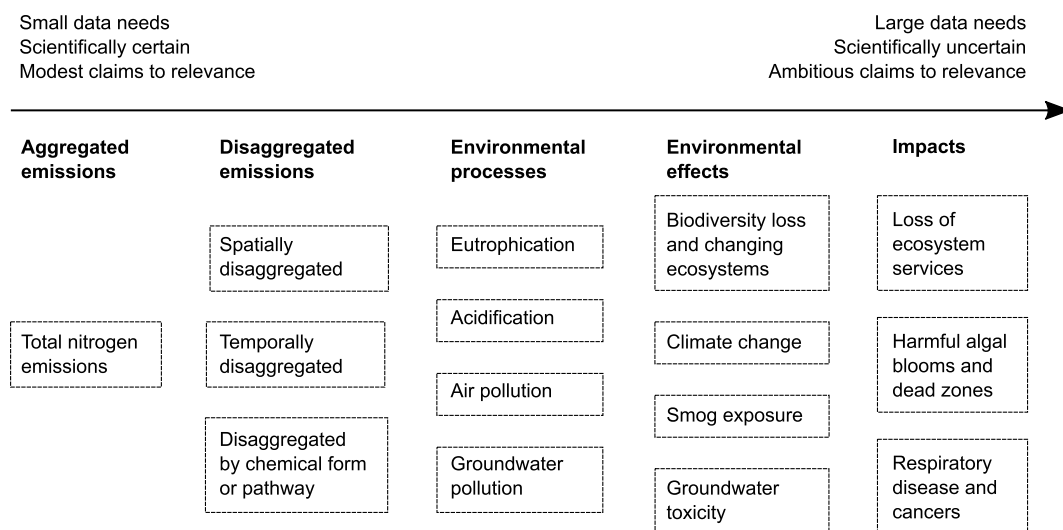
Small data needs
Scientifically certain
Modest claims to relevance

Large data needs
Scientifically uncertain
Ambitious claims to relevance

**Aggregated emissions**

Total nitrogen emissions

**Disaggregated emissions**

Spatially disaggregated

Temporally disaggregated

Disaggregated by chemical form or pathway

**Environmental processes**

Eutrophication

Acidification

Air pollution

Groundwater pollution

**Environmental effects**

Biodiversity loss and changing ecosystems

Climate change

Smog exposure

Groundwater toxicity

**Impacts**

Loss of ecosystem services

Harmful algal blooms and dead zones

Respiratory disease and cancers